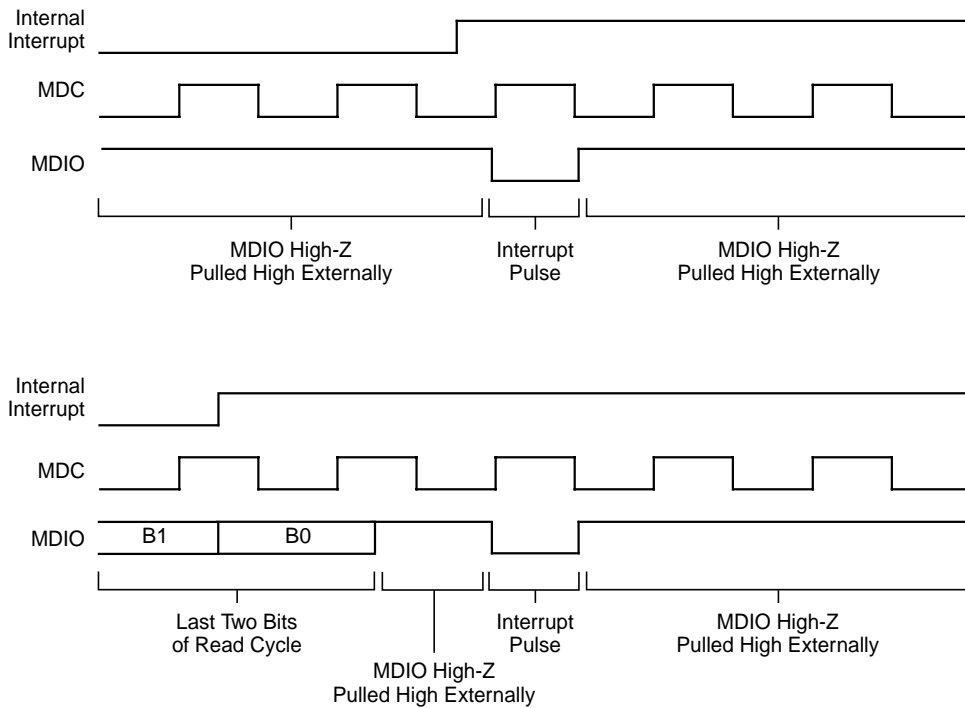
Internal Interrupt

MDC

MDIO

MDIO High-Z Pulled High Externally

Interrupt Pulse

MDIO High-Z Pulled High Externally

Internal Interrupt

MDC

MDIO

B1

B0

Last Two Bits of Read Cycle

MDIO High-Z Pulled High Externally

Interrupt Pulse

MDIO High-Z Pulled High Externally